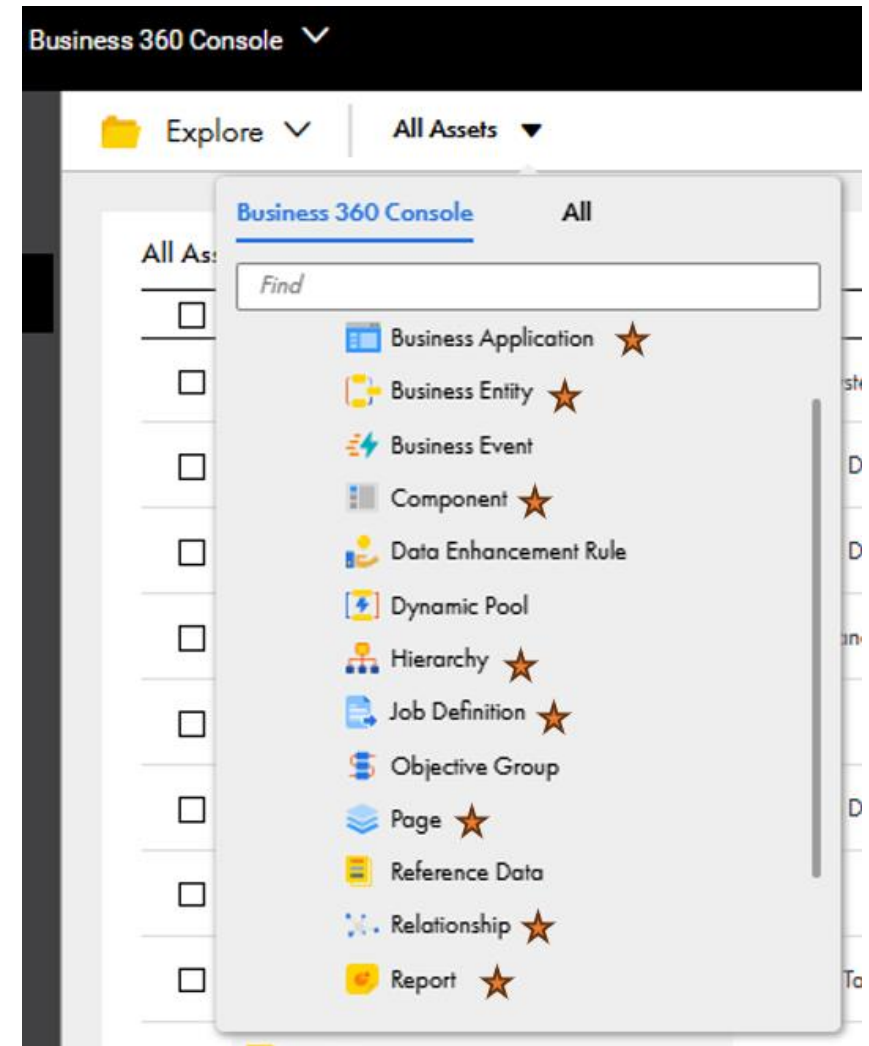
Business 360 Console

Explore

All Assets

All As

Business 360 Console

All

Find

Business Application

Business Entity

Business Event

Component

Data Enhancement Rule

Dynamic Pool

Hierarchy

Job Definition

Objective Group

Page

Reference Data

Relationship

Report

ste

D

D

an

D

To